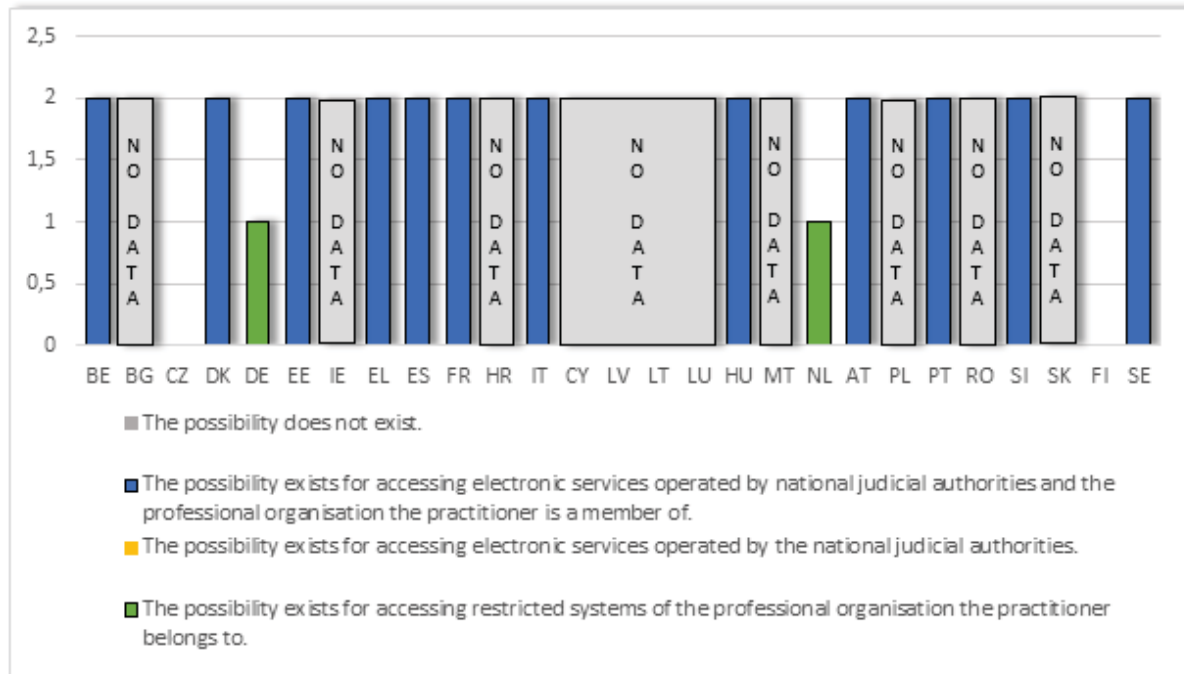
2,5
2
1,5
1
0,5
0

NO DATA
NO DATA
NO DATA
NO DATA
NO DATA
NO DATA
NO DATA
NO DATA

BE BG CZ DK DE EE IE EL ES FR HR IT CY LV LT LU HU MT NL AT PL PT RO SI SK FI SE

The possibility does not exist.

The possibility exists for accessing electronic services operated by national judicial authorities and the professional organisation the practitioner is a member of.

The possibility exists for accessing electronic services operated by the national judicial authorities.

The possibility exists for accessing restricted systems of the professional organisation the practitioner belongs to.